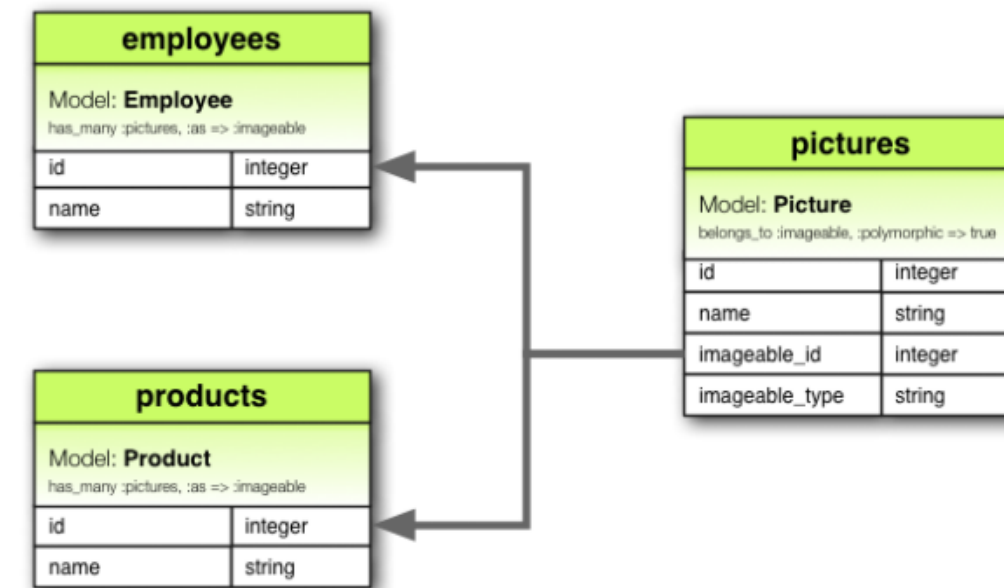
employees

Model: **Employee**
has_many :pictures, :as => :imageable

| id | integer |
|---|---|
| name | string |

products

Model: **Product**
has_many :pictures, :as => :imageable

| id | integer |
|---|---|
| name | string |

pictures

Model: **Picture**
belongs_to :imageable, :polymorphic => true

| id | integer |
|---|---|
| name | string |
| imageable_id | integer |
| imageable_type | string |